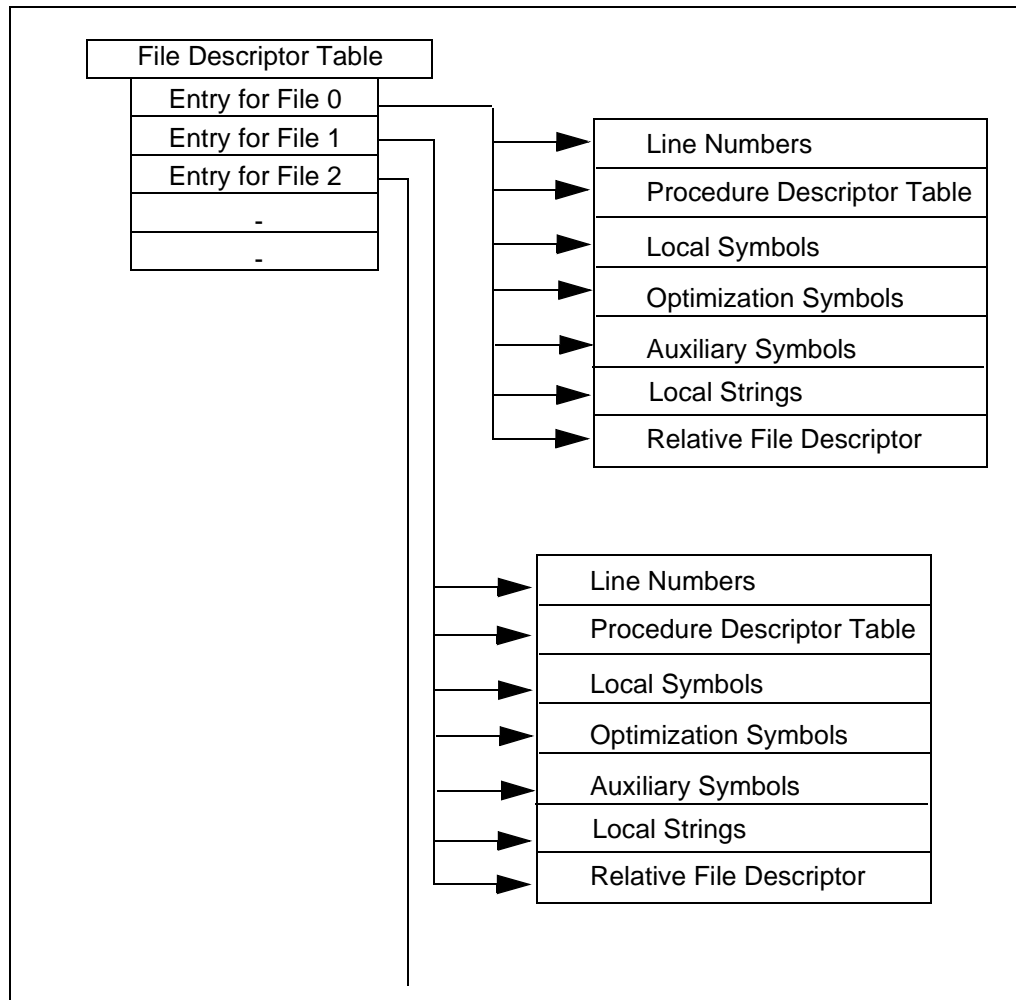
File Descriptor Table

Entry for File 0

Entry for File 1

Entry for File 2

-

-

Line Numbers

Procedure Descriptor Table

Local Symbols

Optimization Symbols

Auxiliary Symbols

Local Strings

Relative File Descriptor

Line Numbers

Procedure Descriptor Table

Local Symbols

Optimization Symbols

Auxiliary Symbols

Local Strings

Relative File Descriptor